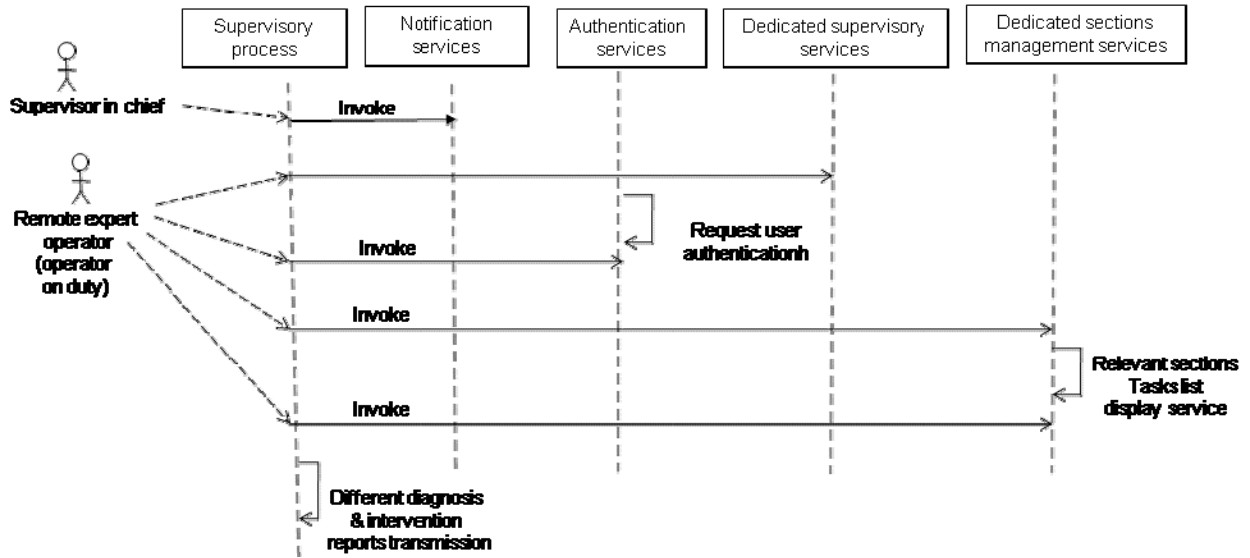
Supervisory process

Notification services

Authentication services

Dedicated supervisory services

Dedicated sections management services

Supervisor in chief

Invoke

Remote expert operator (operator on duty)

Request user authenticationh

Invoke

Invoke

Relevant sections Tasks list display service

Invoke

Different diagnosis & intervention reports transmission